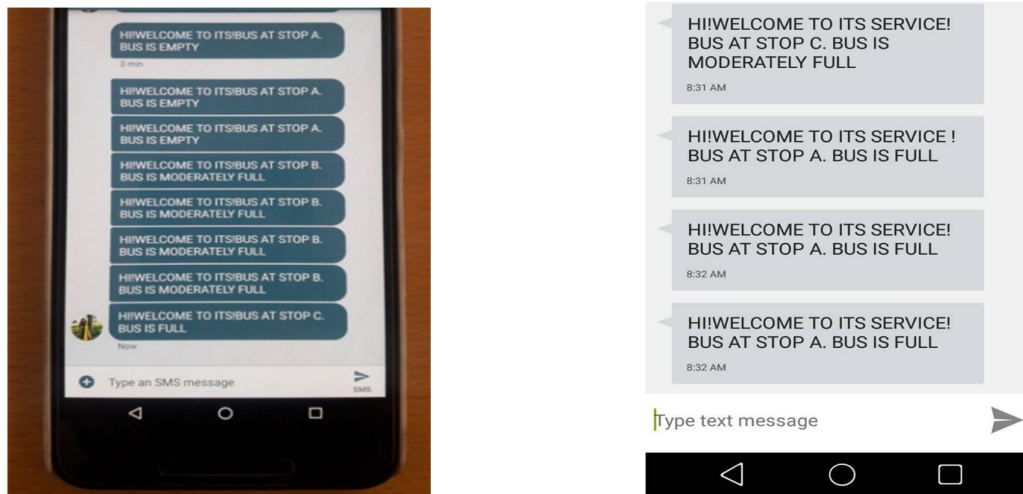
HI!WELCOME TO ITS!BUS AT STOP A. BUS IS EMPTY

3 min

HI!WELCOME TO ITS!BUS AT STOP A. BUS IS EMPTY

HI!WELCOME TO ITS!BUS AT STOP A. BUS IS EMPTY

HI!WELCOME TO ITS!BUS AT STOP B. BUS IS MODERATELY FULL

HI!WELCOME TO ITS!BUS AT STOP B. BUS IS MODERATELY FULL

HI!WELCOME TO ITS!BUS AT STOP B. BUS IS MODERATELY FULL

HI!WELCOME TO ITS!BUS AT STOP B. BUS IS MODERATELY FULL

HI!WELCOME TO ITS!BUS AT STOP C. BUS IS FULL

Now

Type an SMS message

SMS

HI!WELCOME TO ITS SERVICE! BUS AT STOP C. BUS IS MODERATELY FULL

8:31 AM

HI!WELCOME TO ITS SERVICE ! BUS AT STOP A. BUS IS FULL

8:31 AM

HI!WELCOME TO ITS SERVICE! BUS AT STOP A. BUS IS FULL

8:32 AM

HI!WELCOME TO ITS SERVICE! BUS AT STOP A. BUS IS FULL

8:32 AM

Type text message